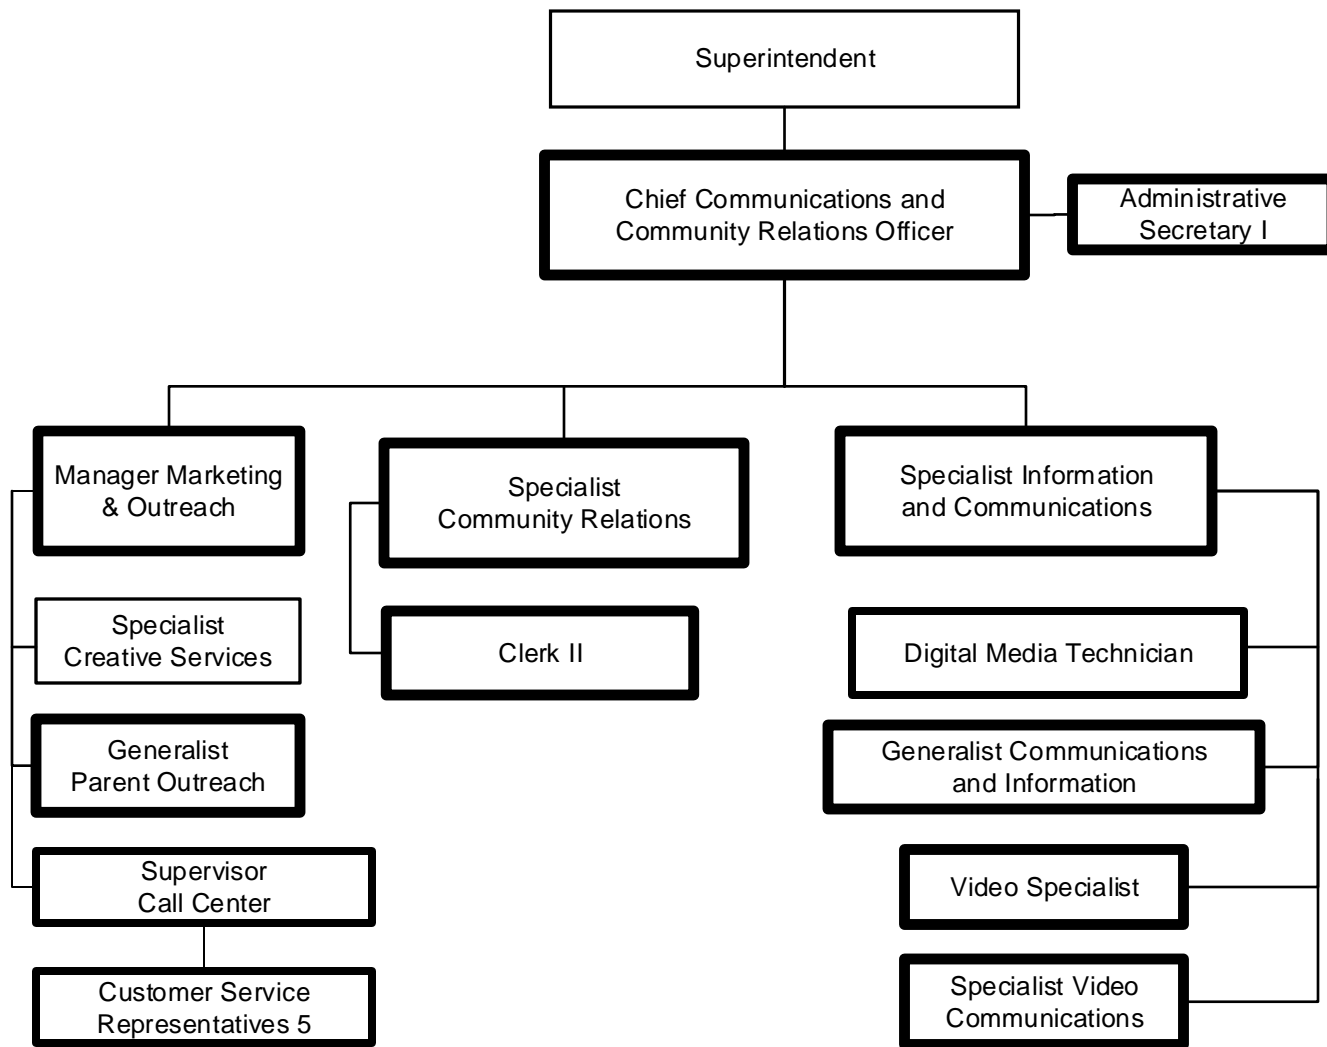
Superintendent

Chief Communications and Community Relations Officer

Administrative Secretary I

Manager Marketing & Outreach

Specialist Creative Services

Generalist Parent Outreach

Supervisor Call Center

Customer Service Representatives 5

Specialist Community Relations

Clerk II

Specialist Information and Communications

Digital Media Technician

Generalist Communications and Information

Video Specialist

Specialist Video Communications